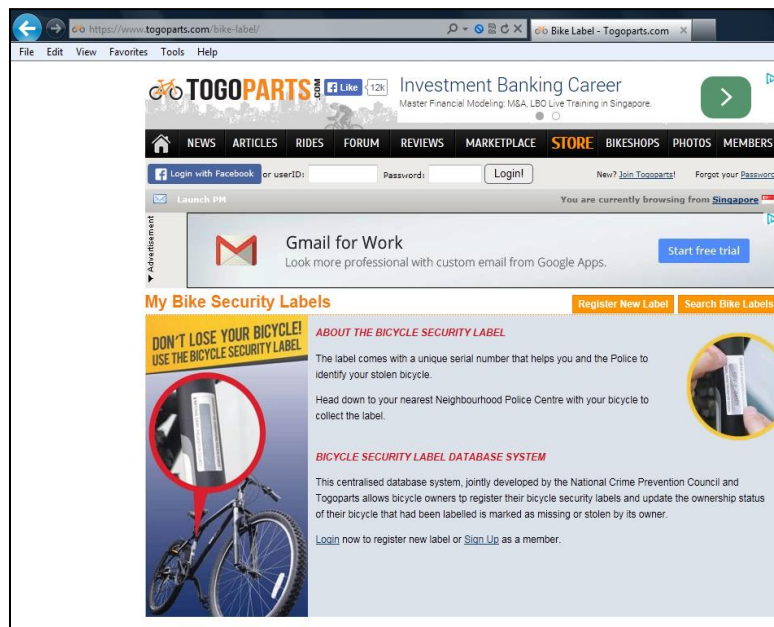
https://www.togoparts.com/bike-label/

Bike Label - Togoparts.com

File Edit View Favorites Tools Help

TOGOPARTS.COM

Like 12k

Investment Banking Career

Master Financial Modeling: M&A, LBO Live Training in Singapore.

NEWS ARTICLES RIDES FORUM REVIEWS MARKETPLACE STORE BIKESHOPS PHOTOS MEMBERS

Login with Facebook or userID: Password: Login!

New? Join Togoparts! Forgot your Password

Launch PM

You are currently browsing from Singapore

Advertisement

Gmail for Work

Look more professional with custom email from Google Apps.

Start free trial

My Bike Security Labels

Register New Label Search Bike Labels

DON'T LOSE YOUR BICYCLE! USE THE BICYCLE SECURITY LABEL

ABOUT THE BICYCLE SECURITY LABEL

The label comes with a unique serial number that helps you and the Police to identify your stolen bicycle.

Head down to your nearest Neighbourhood Police Centre with your bicycle to collect the label.

BICYCLE SECURITY LABEL DATABASE SYSTEM

This centralised database system, jointly developed by the National Crime Prevention Council and Togoparts allows bicycle owners tp register their bicycle security labels and update the ownership status of their bicycle that had been labelled is marked as missing or stolen by its owner.

Login now to register new label or Sign Up as a member.